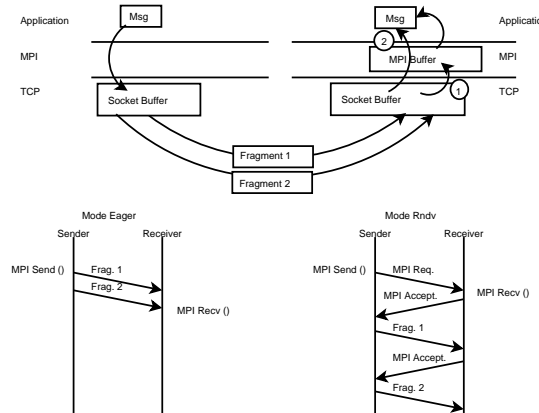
Application
MPI
TCP
Msg
Socket Buffer
Msg
2
MPI Buffer
Socket Buffer
1
Application
MPI
TCP
Fragment 1
Fragment 2

Mode Eager
Sender
Receiver
MPI Send ()
Frag. 1
Frag. 2
MPI Recv ()

Mode Rndv
Sender
Receiver
MPI Send ()
MPI Req.
MPI Accept.
MPI Recv ()
Frag. 1
MPI Accept.
Frag. 2